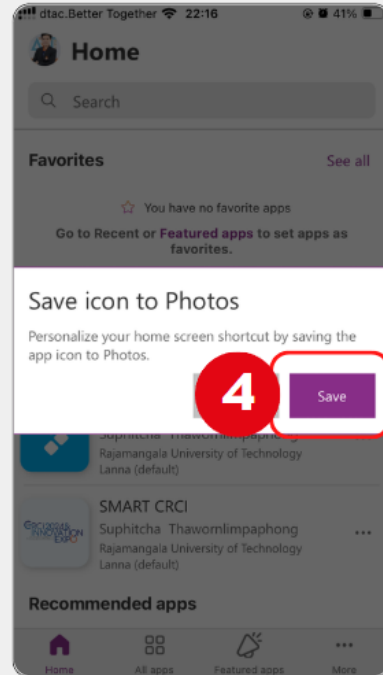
dtac.Better Together 22:16 41%

Home

Search

Favorites See all

You have no favorite apps

Go to Recent or Featured apps to set apps as favorites.

Save icon to Photos

Personalize your home screen shortcut by saving the app icon to Photos.

4

Save

Suphitcha Thawomlimpaphong
Rajamangala University of Technology Lanna (default)

SMART CRCI
Suphitcha Thawomlimpaphong
Rajamangala University of Technology Lanna (default)

Recommended apps

Home All apps Featured apps More